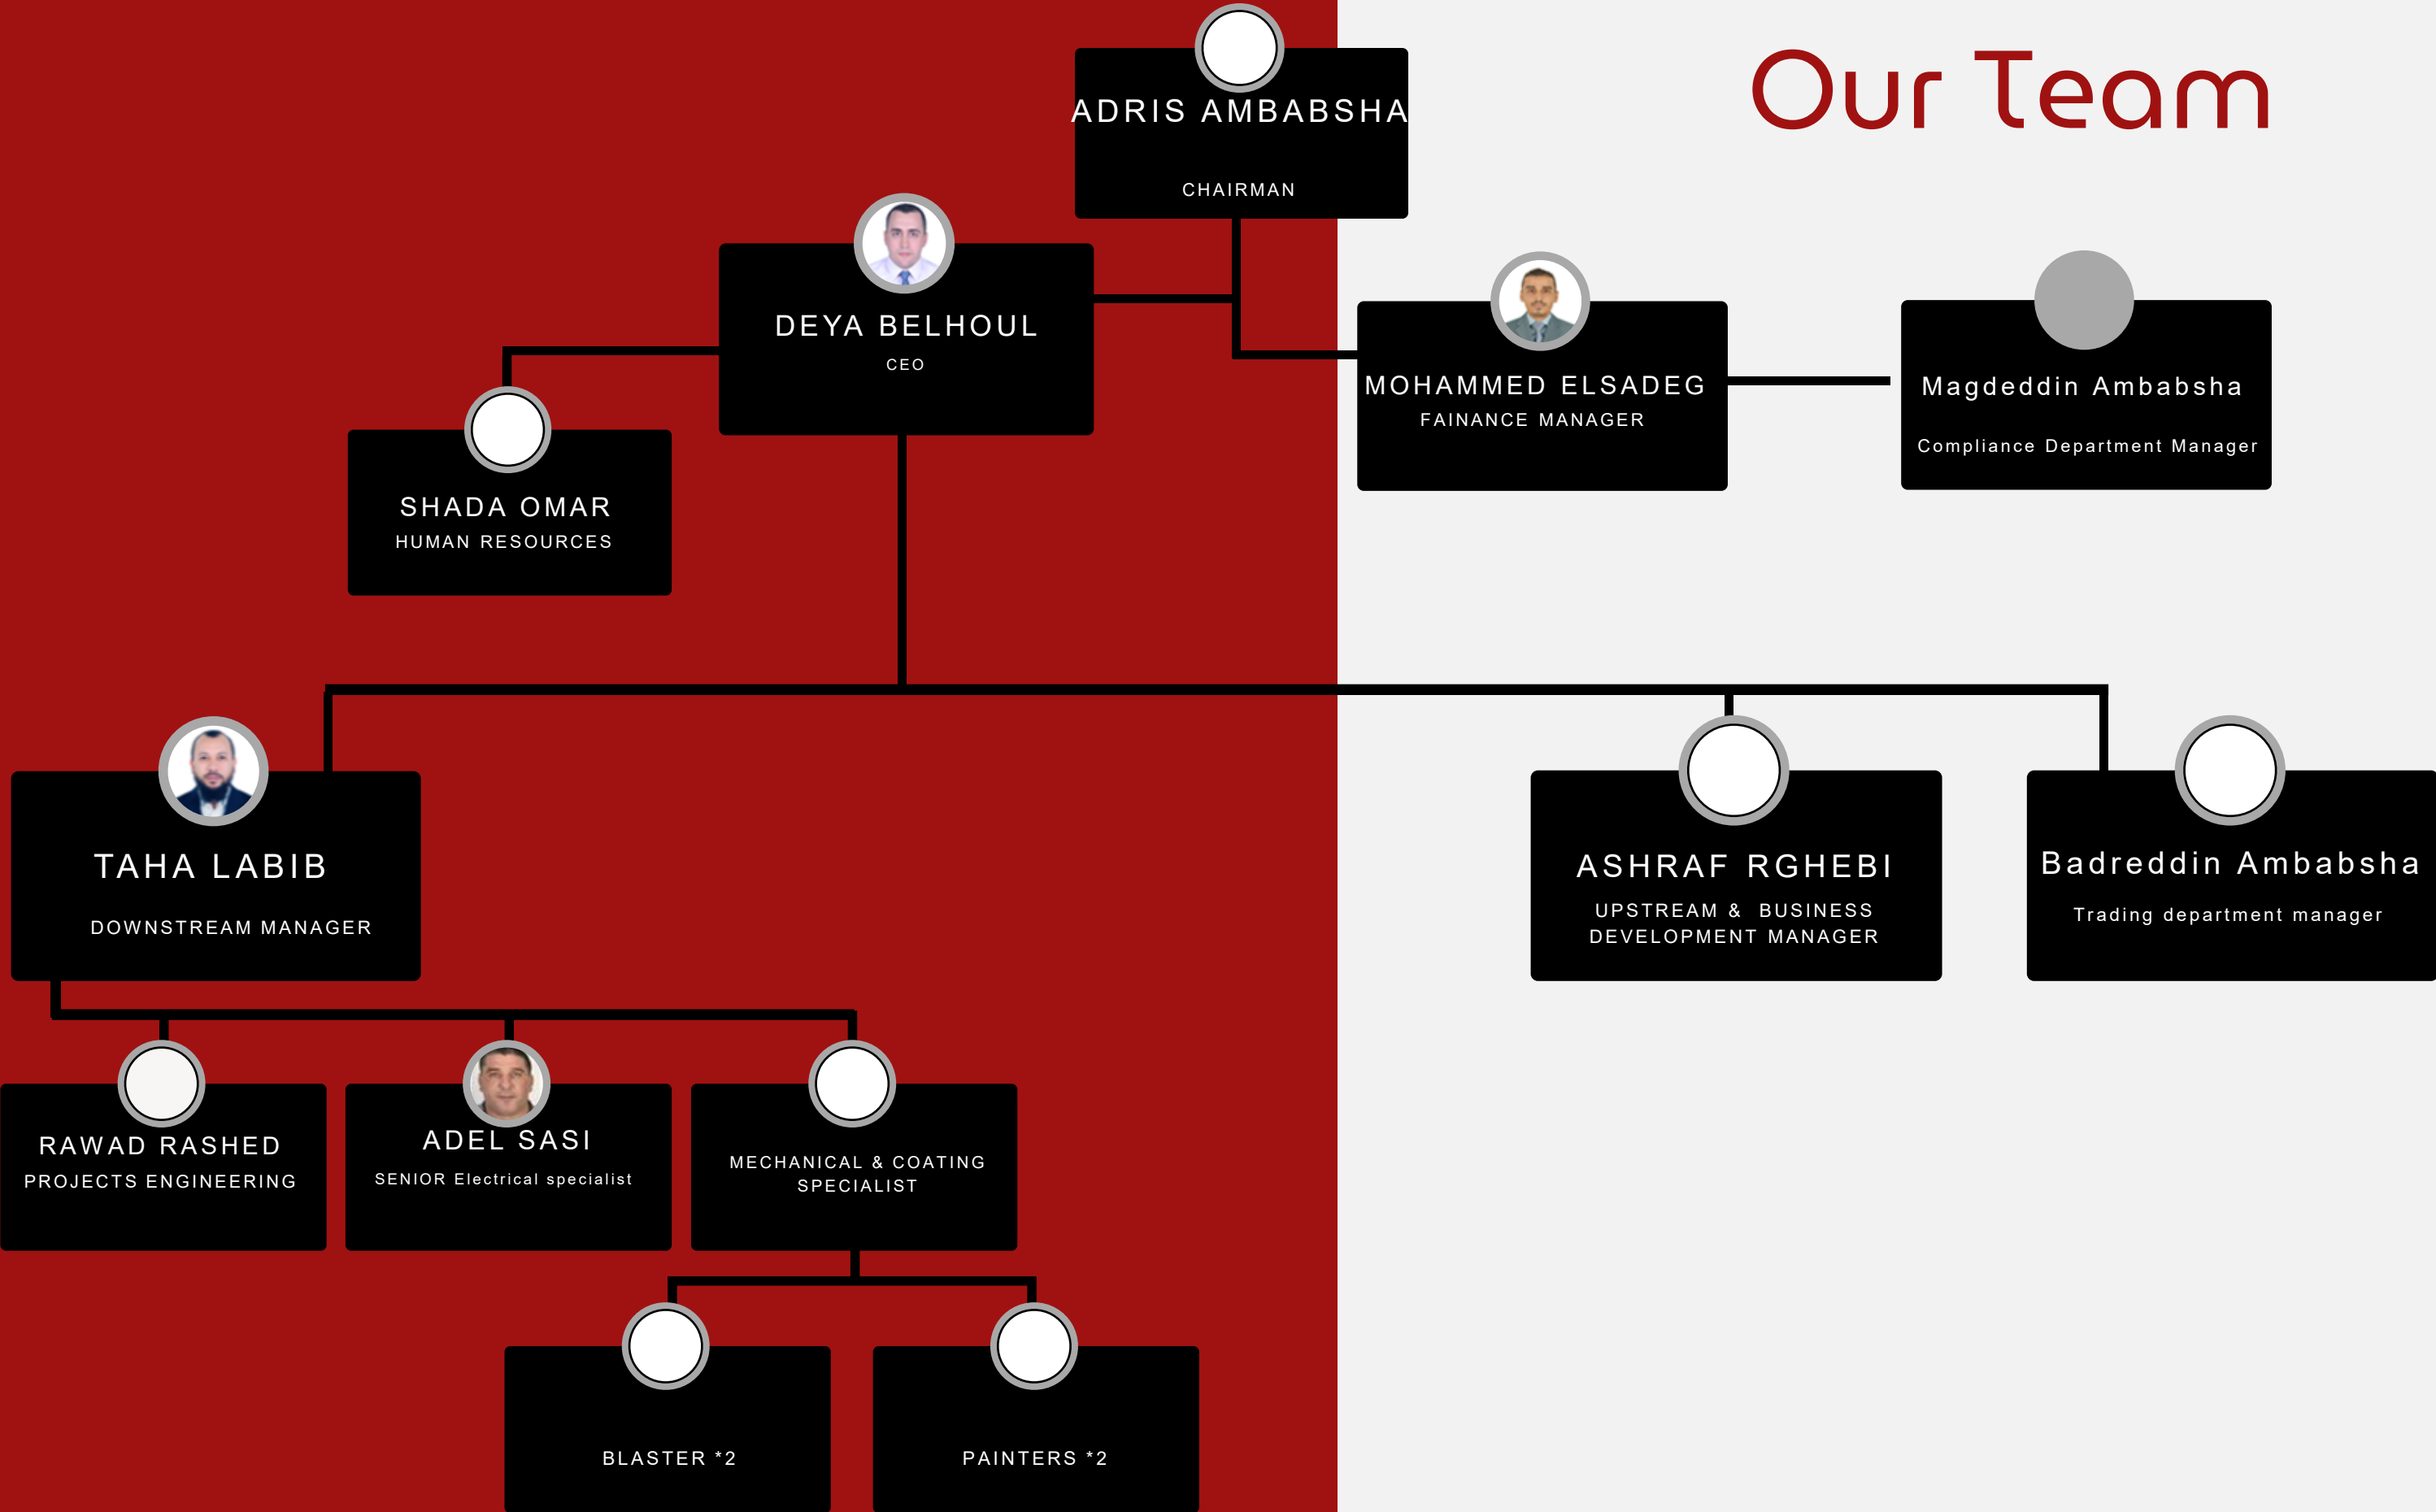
Our Team

ADRIS AMBABSHA
CHAIRMAN

DEYA BELHOUL
CEO

MOHAMMED ELSADEG
FAINANCE MANAGER

Magdeddin Ambabsha
Compliance Department Manager

SHADA OMAR
HUMAN RESOURCES

TAHA LABIB
DOWNSTREAM MANAGER

ASHRAF RGHEBI
UPSTREAM & BUSINESS DEVELOPMENT MANAGER

Badreddin Ambabsha
Trading department manager

RAWAD RASHED
PROJECTS ENGINEERING

ADEL SASI
SENIOR Electrical specialist

MECHANICAL & COATING SPECIALIST

BLASTER *2

PAINTERS *2